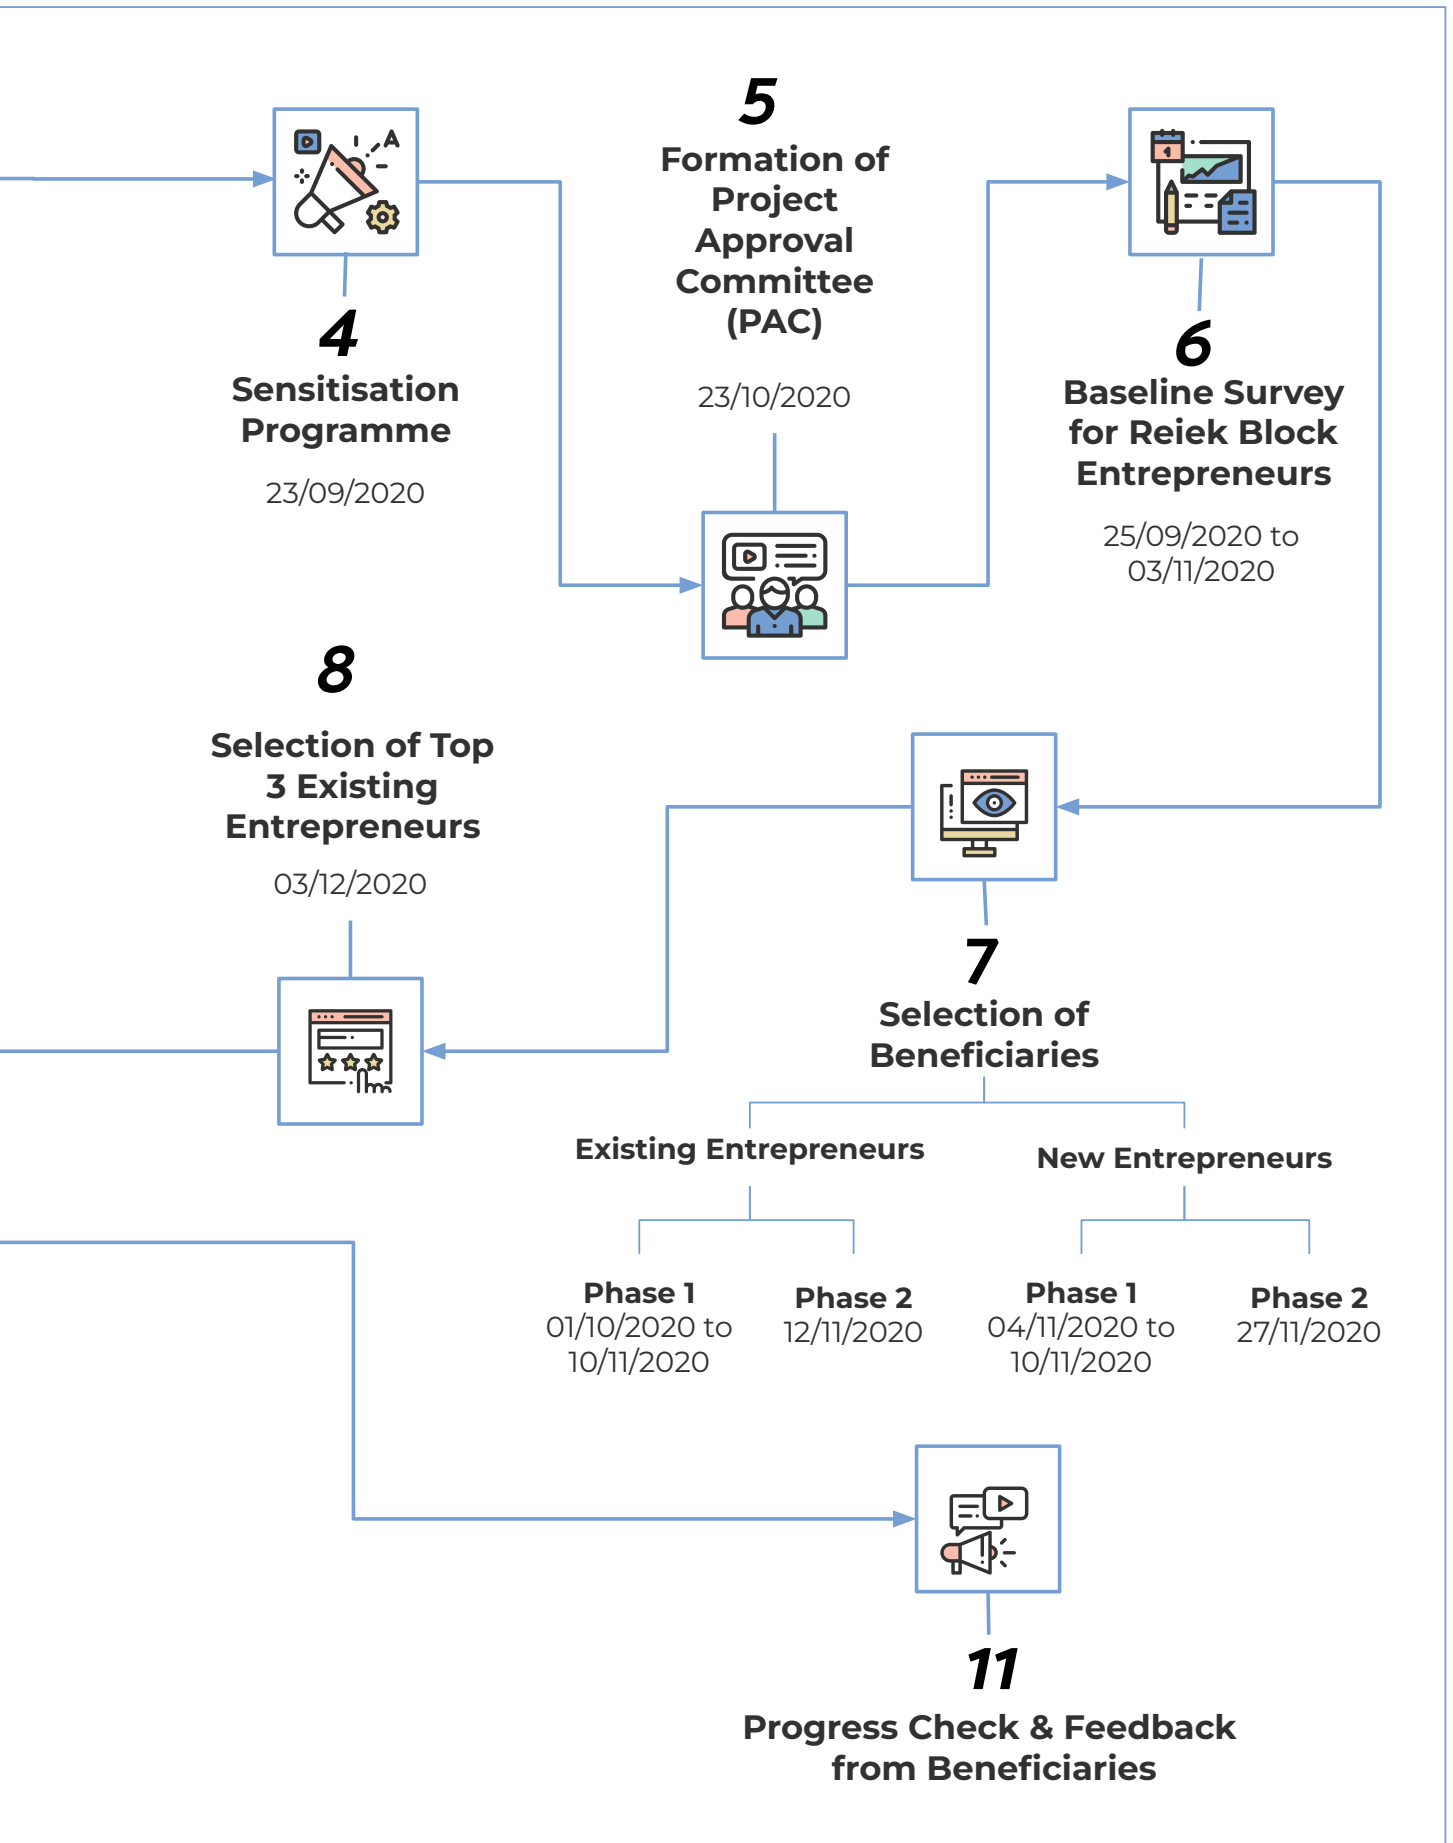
5
Formation of Project Approval Committee (PAC)
23/10/2020

4
Sensitisation Programme
23/09/2020

6
Baseline Survey for Reiek Block Entrepreneurs
25/09/2020 to 03/11/2020

8
Selection of Top 3 Existing Entrepreneurs
03/12/2020

7
Selection of Beneficiaries

Existing Entrepreneurs

New Entrepreneurs

Phase 1
01/10/2020 to 10/11/2020

Phase 2
12/11/2020

Phase 1
04/11/2020 to 10/11/2020

Phase 2
27/11/2020

11
Progress Check & Feedback from Beneficiaries